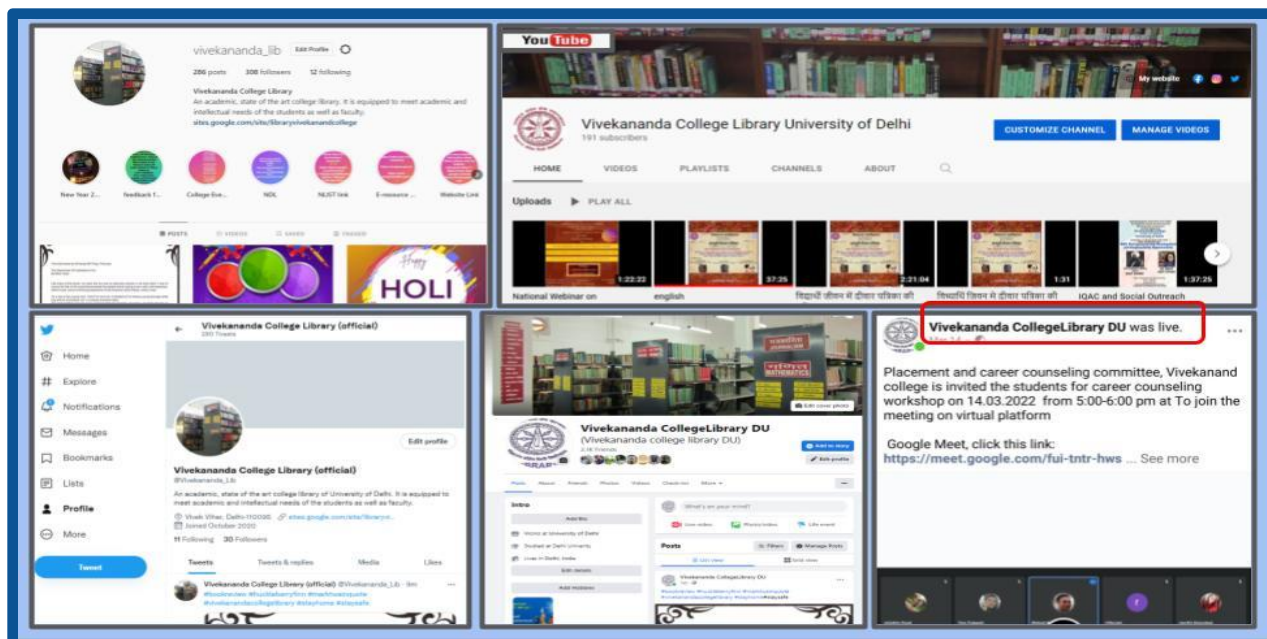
vivekananda_lib Edit Profile

286 posts 308 followers 12 following

Vivekananda College Library
An academic, state of the art college library. It is equipped to meet academic and intellectual needs of the students as well as faculty.
sites.google.com/site/libraryvivekandcollege

New Year 2... Feedback f... College Eve... NDL NLIST link E-resource ... Website Link

POSTS VIDEOS SAVED TAGGED

HOLI

YouTube

My website

Vivekananda College Library University of Delhi
191 subscribers

CUSTOMIZE CHANNEL MANAGE VIDEOS

HOME VIDEOS PLAYLISTS CHANNELS ABOUT

Uploads PLAY ALL

1:22:22 37:25 2:21:04 1:31 1:37:25

National Webinar on english विद्यार्थी जीवन में दीवार पत्रिका की विद्यार्थी जीवन में दीवार पत्रिका की IQAC and Social Outreach

Home
Explore
Notifications
Messages
Bookmarks
Lists
Profile
More
Tweet

Vivekananda College Library (official)
280 Tweets

Edit profile

Vivekananda College Library (official)
@Vivekananda_Lib
An academic, state of the art college library of University of Delhi. It is equipped to meet academic and intellectual needs of the students as well as faculty.
Vivek Vihar, Delhi 110095 sites.google.com/site/libraryv...
Joined October 2020
11 Following 30 Followers

Tweets Tweets & replies Media Likes

Vivekananda College Library (official) @Vivekananda_Lib · 9m
#bookreview #huckleberryfinn #marktwainquote #vivekanandacollegelibrary #stayhome #staysafe

MATHEMATICS

Edit cover photo

Vivekananda CollegeLibrary DU
(Vivekananda college library DU)
2.1K friends

Add to story Edit profile

Posts About Friends Photos Videos Check-ins More

Intro
Add Bio
Works at University of Delhi
Studied at Delhi University
Lives in Delhi, India
Edit details
Add Hobbies

What's on your mind?
Live video Photo/video Life event

Posts Filters Manage Posts
List view Grid view

Vivekananda CollegeLibrary DU

Vivekananda CollegeLibrary DU was live.

Placement and career counseling committee, Vivekanand college is invited the students for career counseling workshop on 14.03.2022 from 5:00-6:00 pm at To join the meeting on virtual platform

Google Meet, click this link:
https://meet.google.com/fui-tntr-hws ... See more